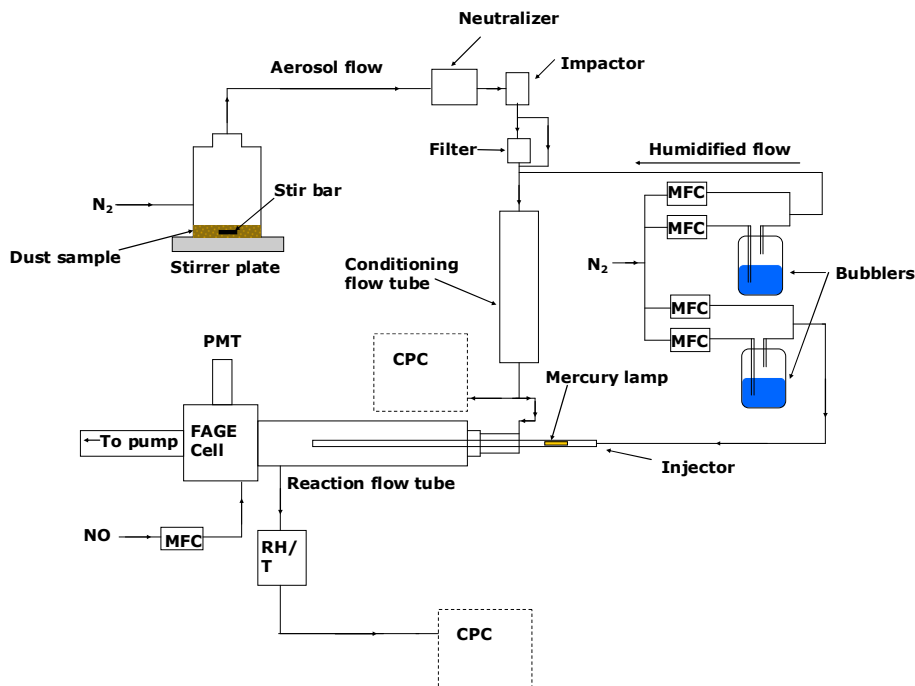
Neutralizer

Aerosol flow

Impactor

Filter

Humidified flow

Stir bar

$N_2$

Dust sample

Stirrer plate

MFC

MFC

Conditioning flow tube

$N_2$

Bubblers

MFC

MFC

PMT

CPC

Mercury lamp

FAGE Cell

To pump

Injector

Reaction flow tube

NO

MFC

RH/ T

CPC